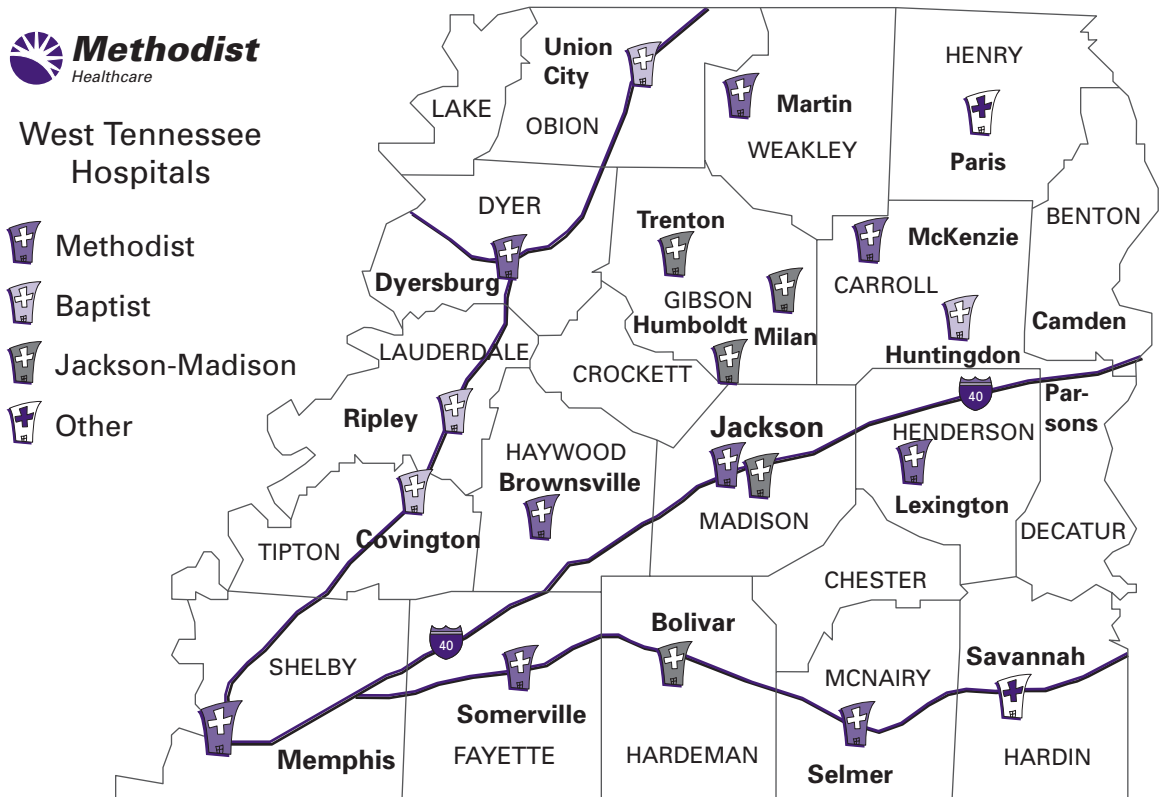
Methodist
Healthcare

West Tennessee Hospitals

Methodist
Baptist
Jackson-Madison
Other

Union City
LAKE
OBION
Martin
WEAKLEY
HENRY
Paris
DYER
Dyersburg
Trenton
GIBSON
Humboldt
Milan
McKenzie
CARROLL
Huntingdon
BENTON
Camden
LAUDERDALE
CROCKETT
Ripley
HAYWOOD
Brownsville
Jackson
MADISON
40
HENDERSON
Lexington
Parsons
DECATUR
TIPTON
Covington
CHESTER
SHELBY
40
Bolivar
MCNAIRY
Savannah
Somerville
Memphis
FAYETTE
HARDEMAN
Selmer
HARDIN